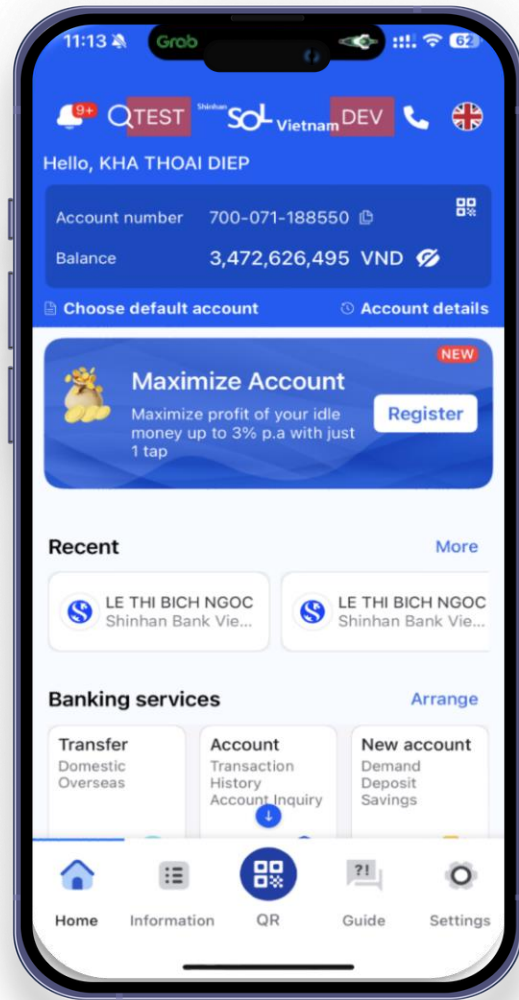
11:13 Grab 62

9+ TEST Shinhan SOL Vietnam DEV

Hello, KHA THOAI DIEP

Account number 700-071-188550

Balance 3,472,626,495 VND

Choose default account

Account details

NEW

Maximize Account

Maximize profit of your idle money up to 3% p.a with just 1 tap

Register

Recent

More

LE THI BICH NGOC
Shinhan Bank Vie...

LE THI BICH NGOC
Shinhan Bank Vie...

Banking services

Arrange

Transfer
Domestic
Overseas

Account
Transaction History
Account Inquiry

New account
Demand Deposit
Savings

Home

Information

QR

Guide

Settings